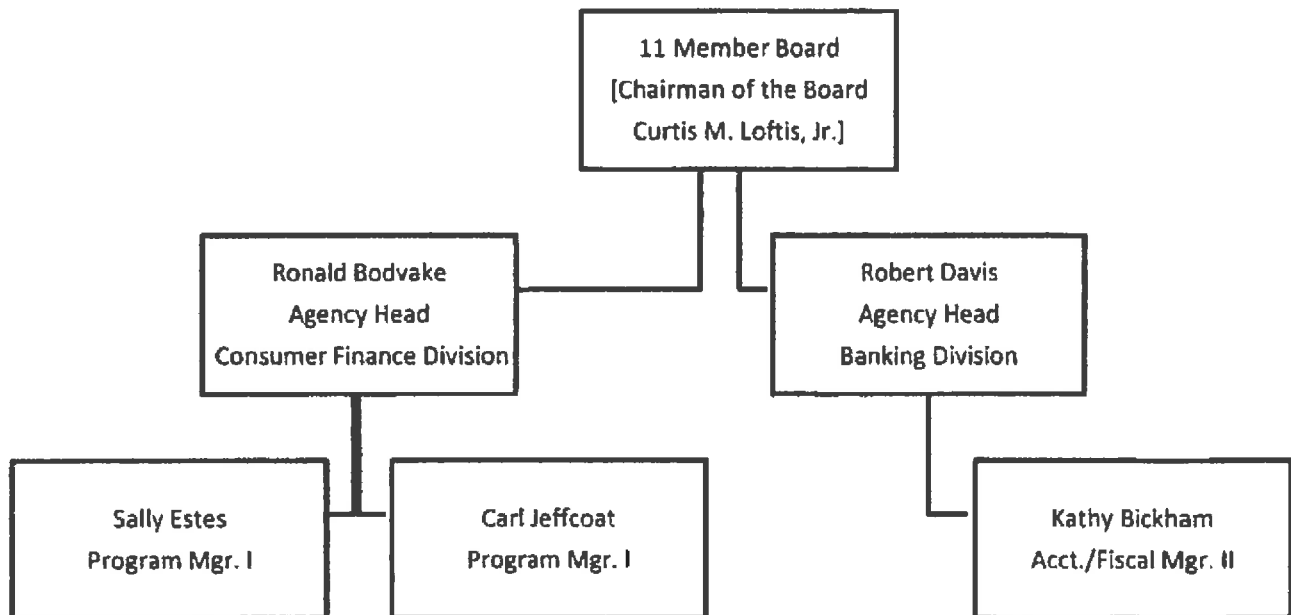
11 Member Board
[Chairman of the Board
Curtis M. Loftis, Jr.]

Ronald Bodvake
Agency Head
Consumer Finance Division

Robert Davis
Agency Head
Banking Division

Sally Estes
Program Mgr. I

Carl Jeffcoat
Program Mgr. I

Kathy Bickham
Acct./Fiscal Mgr. II